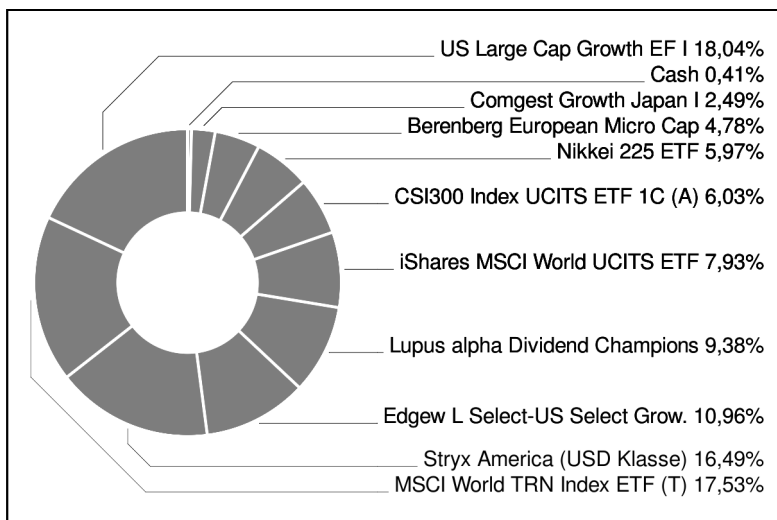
US Large Cap Growth EF I 18,04%
Cash 0,41%
Comgest Growth Japan I 2,49%
Berenberg European Micro Cap 4,78%
Nikkei 225 ETF 5,97%
CSI300 Index UCITS ETF 1C (A) 6,03%
iShares MSCI World UCITS ETF 7,93%
Lupus alpha Dividend Champions 9,38%
Edgew L Select-US Select Grow. 10,96%
Stryx America (USD Klasse) 16,49%
MSCI World TRN Index ETF (T) 17,53%